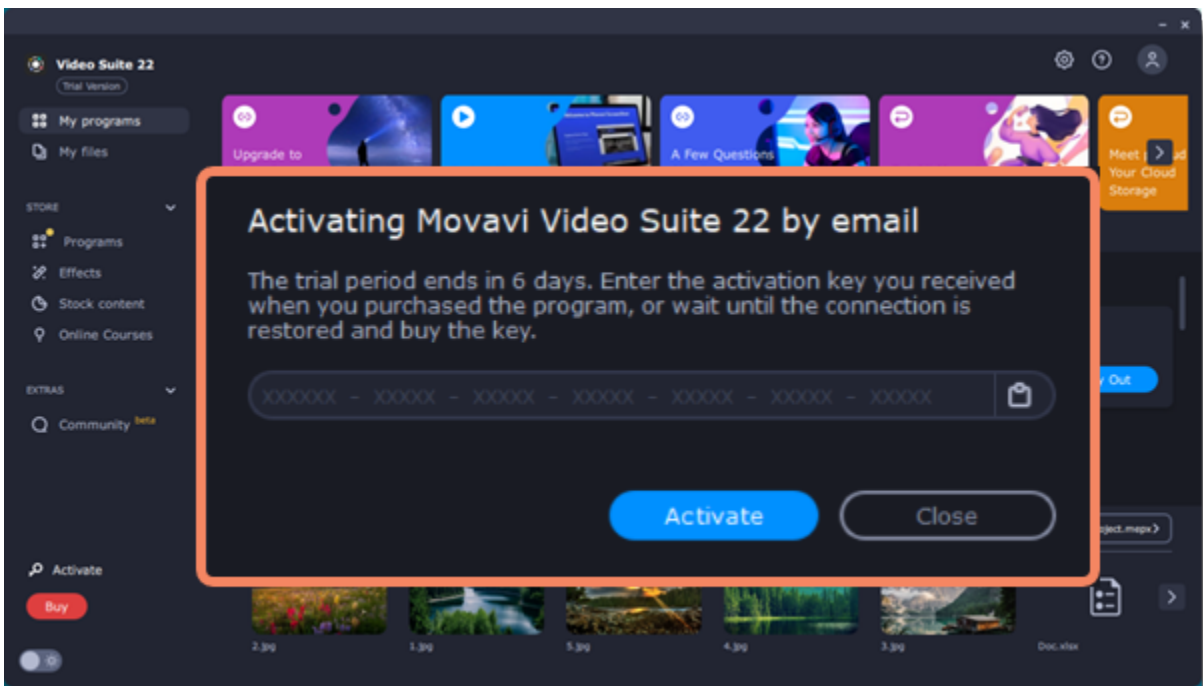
Video Suite 22
Trial Version

My programs
My files

STORE
Programs
Effects
Stock content
Online Courses

EXTRAS
Community beta

Activate
Buy

Upgrade to
A Few Questions
Meet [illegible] Your Cloud Storage

Activating Movavi Video Suite 22 by email

The trial period ends in 6 days. Enter the activation key you received when you purchased the program, or wait until the connection is restored and buy the key.

XXXXXX - XXXXX - XXXXX - XXXXX - XXXXX - XXXXX - XXXXX

Activate
Close

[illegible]y Out
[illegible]oject.mepx

2.jpg
1.jpg
5.jpg
4.jpg
3.jpg
Doc.xlsx